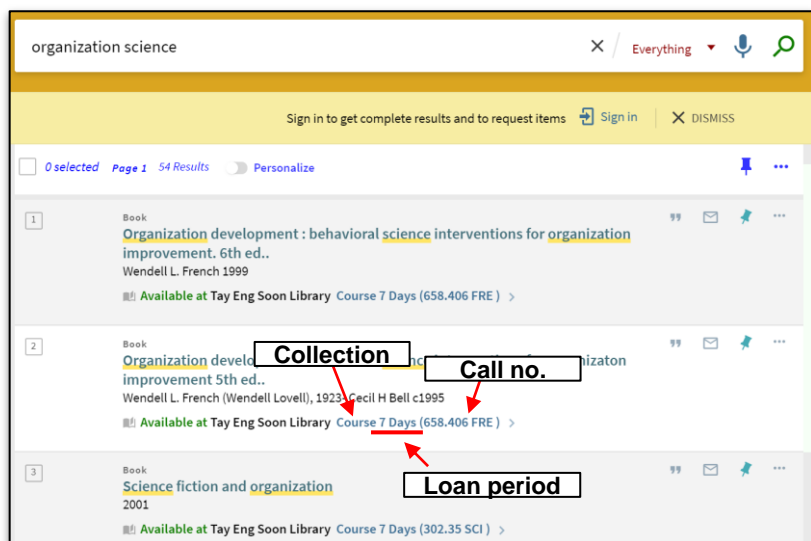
organization science

Everything

Sign in to get complete results and to request items Sign in DISMISS

0 selected Page 1 54 Results Personalize

1

Book

Organization development : behavioral science interventions for organization improvement. 6th ed..

Wendell L. French 1999

Available at Tay Eng Soon Library Course 7 Days (658.406 FRE )

2

Book

Organization develo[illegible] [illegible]nizaton improvement 5th ed..

Wendell L. French (Wendell Lovell), 1923- Cecil H Bell c1995

Available at Tay Eng Soon Library Course 7 Days (658.406 FRE )

Collection

Call no.

Loan period

3

Book

Science fiction and organization

2001

Available at Tay Eng Soon Library Course 7 Days (302.35 SCI )